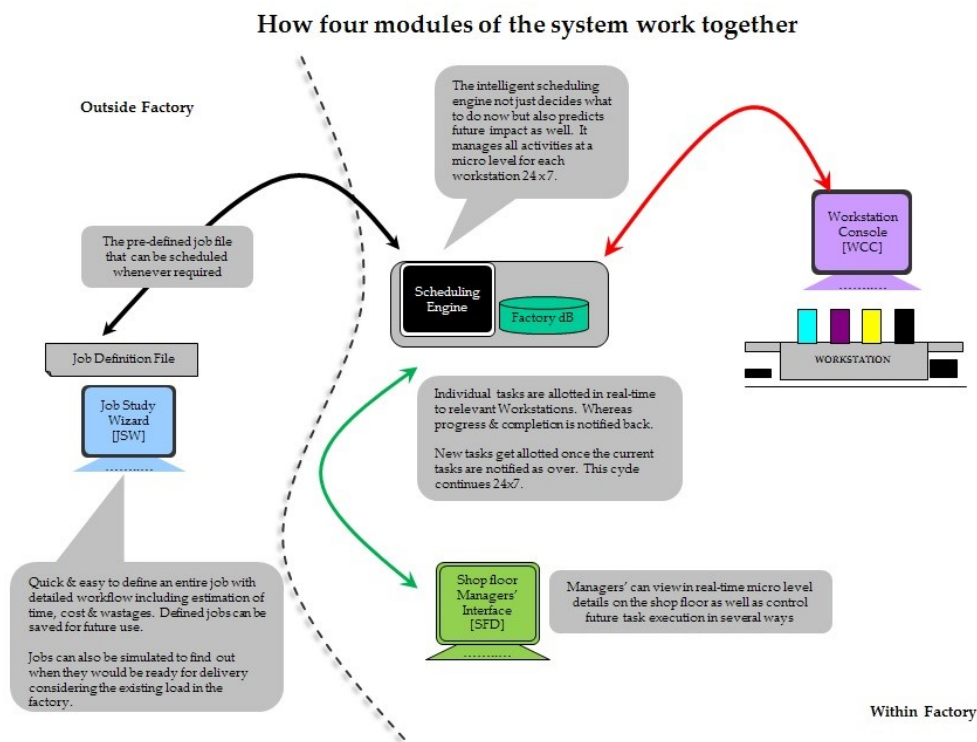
How four modules of the system work together

Outside Factory

The intelligent scheduling engine not just decides what to do now but also predicts future impact as well. It manages all activities at a micro level for each workstation 24 x 7.

Workstation Console [WCC]

WORKSTATION

The pre-defined job file that can be scheduled whenever required

Scheduling Engine

Factory dB

Job Definition File

Job Study Wizard [JSW]

Individual tasks are allotted in real-time to relevant Workstations. Whereas progress & completion is notified back.

New tasks get allotted once the current tasks are notified as over. This cycle continues 24x7.

Quick & easy to define an entire job with detailed workflow including estimation of time, cost & wastages. Defined jobs can be saved for future use.

Jobs can also be simulated to find out when they would be ready for delivery considering the existing load in the factory.

Shop floor Managers' Interface [SFD]

Managers' can view in real-time micro level details on the shop floor as well as control future task execution in several ways

Within Factory